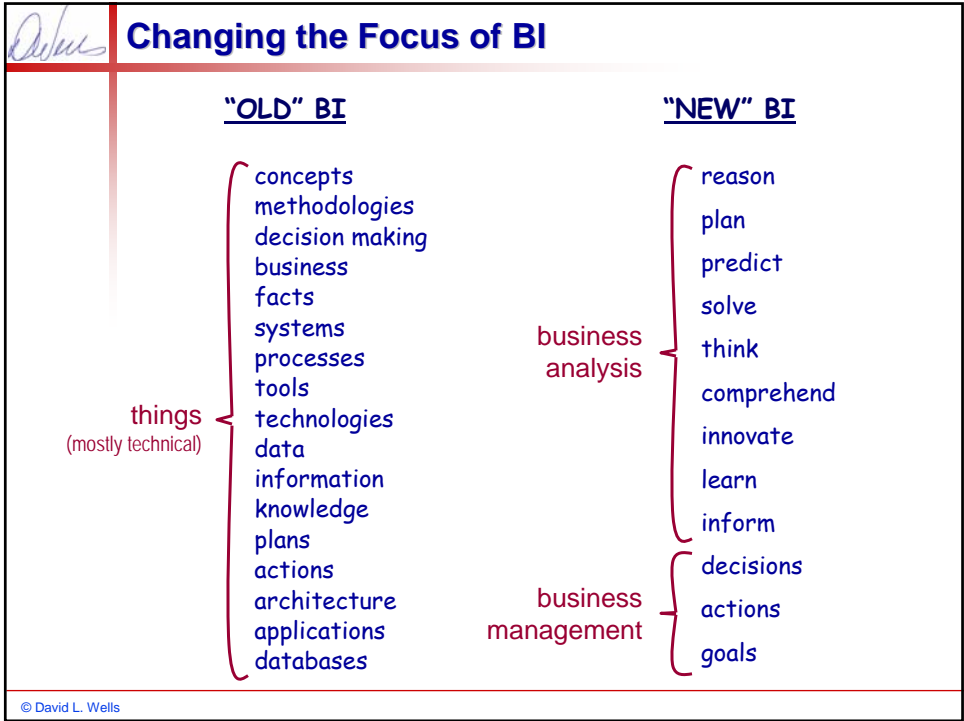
Dwells

Changing the Focus of BI

"OLD" BI

things
(mostly technical)

concepts
methodologies
decision making
business
facts
systems
processes
tools
technologies
data
information
knowledge
plans
actions
architecture
applications
databases

"NEW" BI

business analysis

reason
plan
predict
solve
think
comprehend
innovate
learn
inform

business management

decisions
actions
goals

© David L. Wells